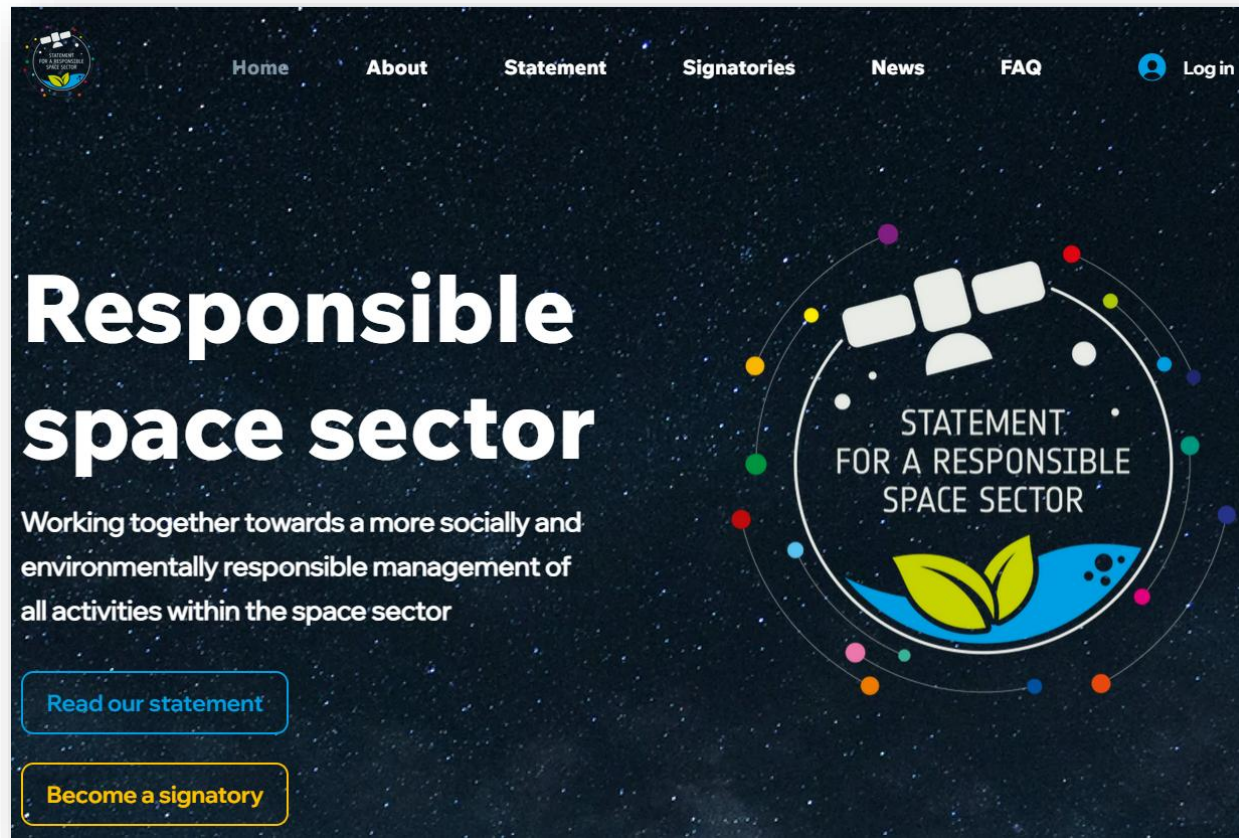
STATEMENT FOR A RESPONSIBLE SPACE SECTOR

Home About Statement Signatories News FAQ Log in

Responsible space sector

Working together towards a more socially and environmentally responsible management of all activities within the space sector

Read our statement

Become a signatory

STATEMENT FOR A RESPONSIBLE SPACE SECTOR